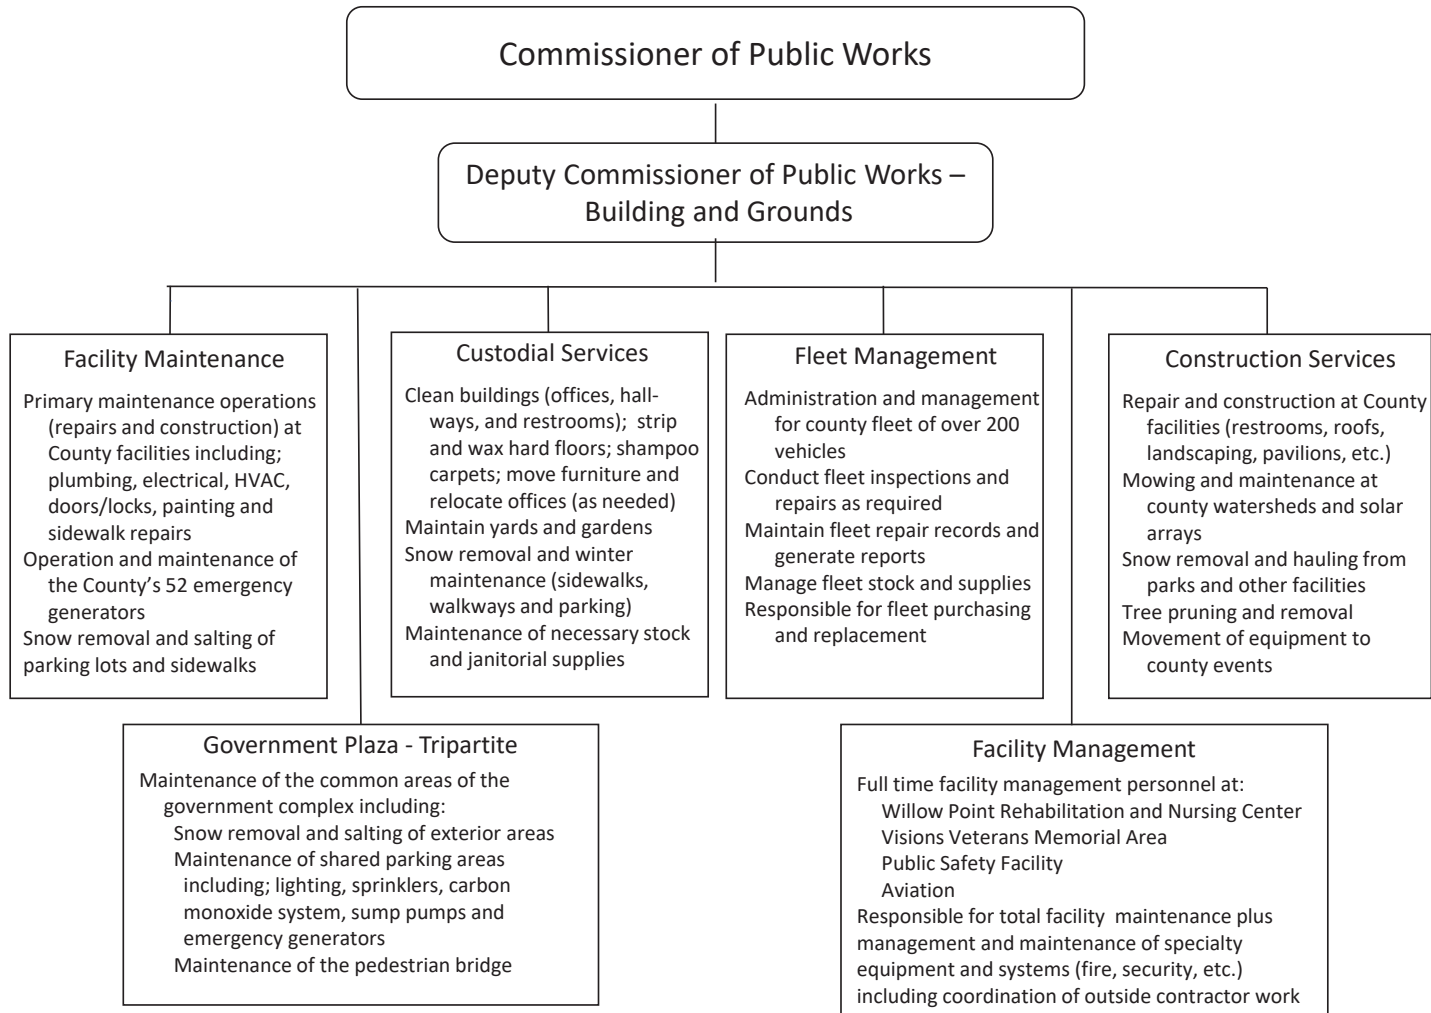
Commissioner of Public Works

Deputy Commissioner of Public Works – Building and Grounds

Facility Maintenance

Primary maintenance operations (repairs and construction) at County facilities including; plumbing, electrical, HVAC, doors/locks, painting and sidewalk repairs
Operation and maintenance of the County's 52 emergency generators
Snow removal and salting of parking lots and sidewalks

Custodial Services

Clean buildings (offices, hallways, and restrooms); strip and wax hard floors; shampoo carpets; move furniture and relocate offices (as needed)
Maintain yards and gardens
Snow removal and winter maintenance (sidewalks, walkways and parking)
Maintenance of necessary stock and janitorial supplies

Fleet Management

Administration and management for county fleet of over 200 vehicles
Conduct fleet inspections and repairs as required
Maintain fleet repair records and generate reports
Manage fleet stock and supplies
Responsible for fleet purchasing and replacement

Construction Services

Repair and construction at County facilities (restrooms, roofs, landscaping, pavilions, etc.)
Mowing and maintenance at county watersheds and solar arrays
Snow removal and hauling from parks and other facilities
Tree pruning and removal
Movement of equipment to county events

Government Plaza - Tripartite

Maintenance of the common areas of the government complex including:
Snow removal and salting of exterior areas
Maintenance of shared parking areas including; lighting, sprinklers, carbon monoxide system, sump pumps and emergency generators
Maintenance of the pedestrian bridge

Facility Management

Full time facility management personnel at:
Willow Point Rehabilitation and Nursing Center
Visions Veterans Memorial Area
Public Safety Facility
Aviation
Responsible for total facility maintenance plus management and maintenance of specialty equipment and systems (fire, security, etc.) including coordination of outside contractor work